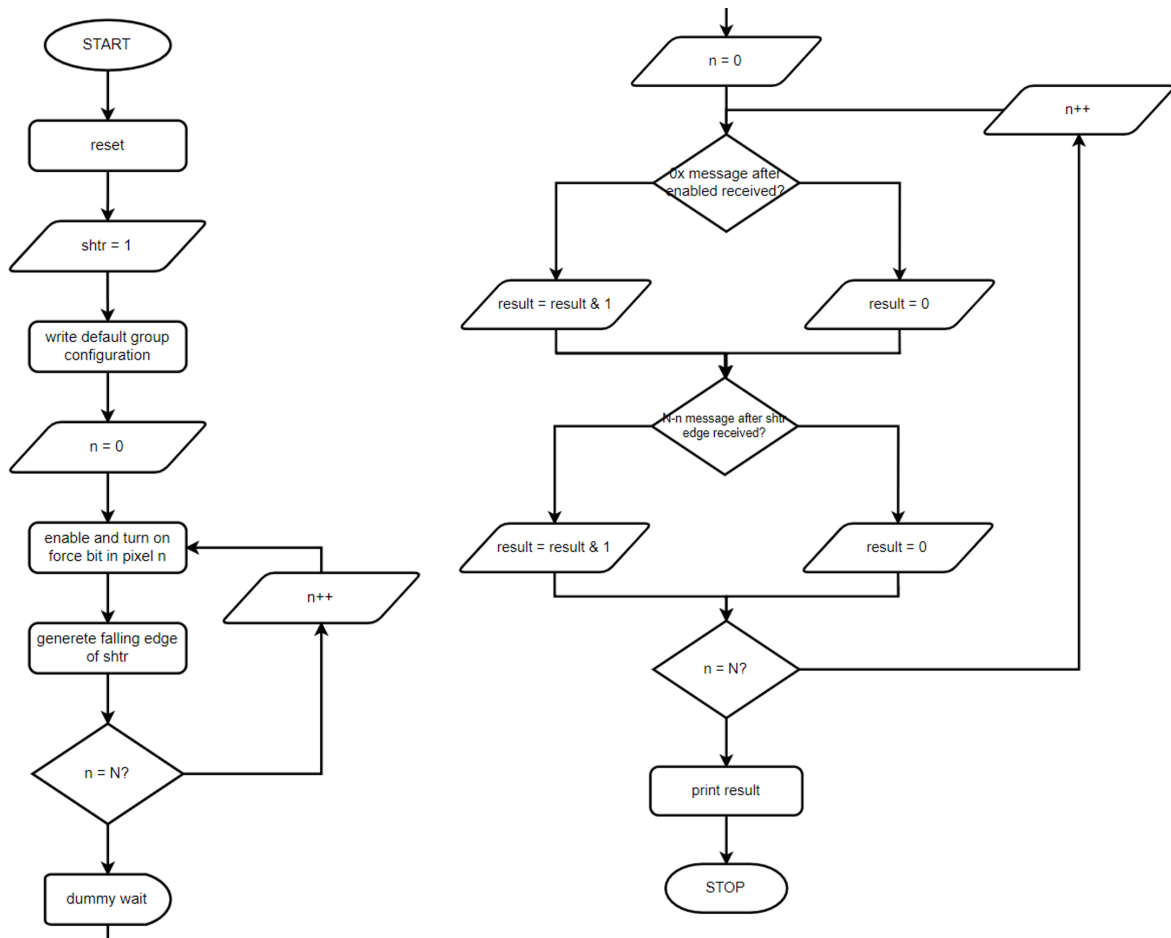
START

reset

shtr = 1

write default group configuration

n = 0

enable and turn on force bit in pixel n

n++

generete falling edge of shtr

n = N?

dummy wait

n = 0

n++

0x message after enabled received?

result = result & 1

result = 0

N-n message after shtr edge received?

result = result & 1

result = 0

n = N?

print result

STOP